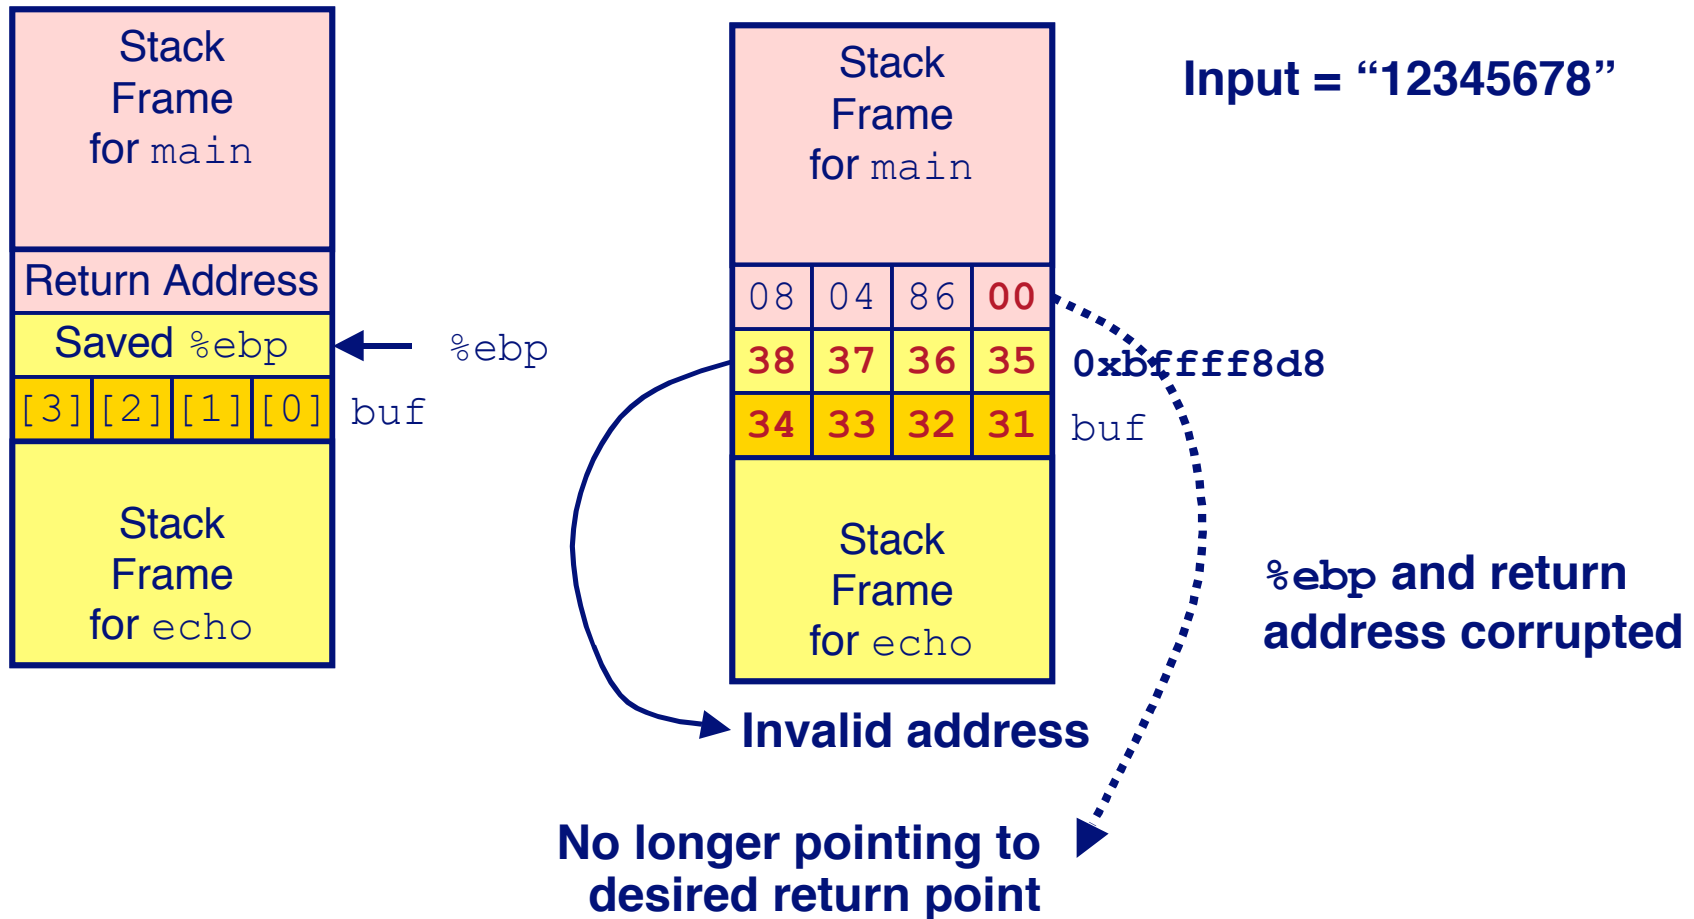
Stack Frame for main

Return Address

Saved %ebp

| [3] | [2] | [1] | [0] |
|---|---|---|---|

buf

%ebp

Stack Frame for echo

Stack Frame for main

| 08 | 04 | 86 | 00 |
|---|---|---|---|
| 38 | 37 | 36 | 35 |
| 34 | 33 | 32 | 31 |

0xbffff8d8

buf

Stack Frame for echo

Input = “12345678”

%ebp and return address corrupted

Invalid address

No longer pointing to desired return point